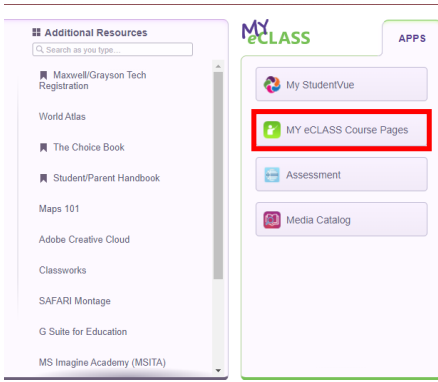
Additional Resources

Search as you type...

Maxwell/Grayson Tech Registration

World Atlas

The Choice Book

Student/Parent Handbook

Maps 101

Adobe Creative Cloud

Classworks

SAFARI Montage

G Suite for Education

MS Imagine Academy (MSITA)

MY eCLASS

APPS

My StudentVue

MY eCLASS Course Pages

Assessment

Media Catalog